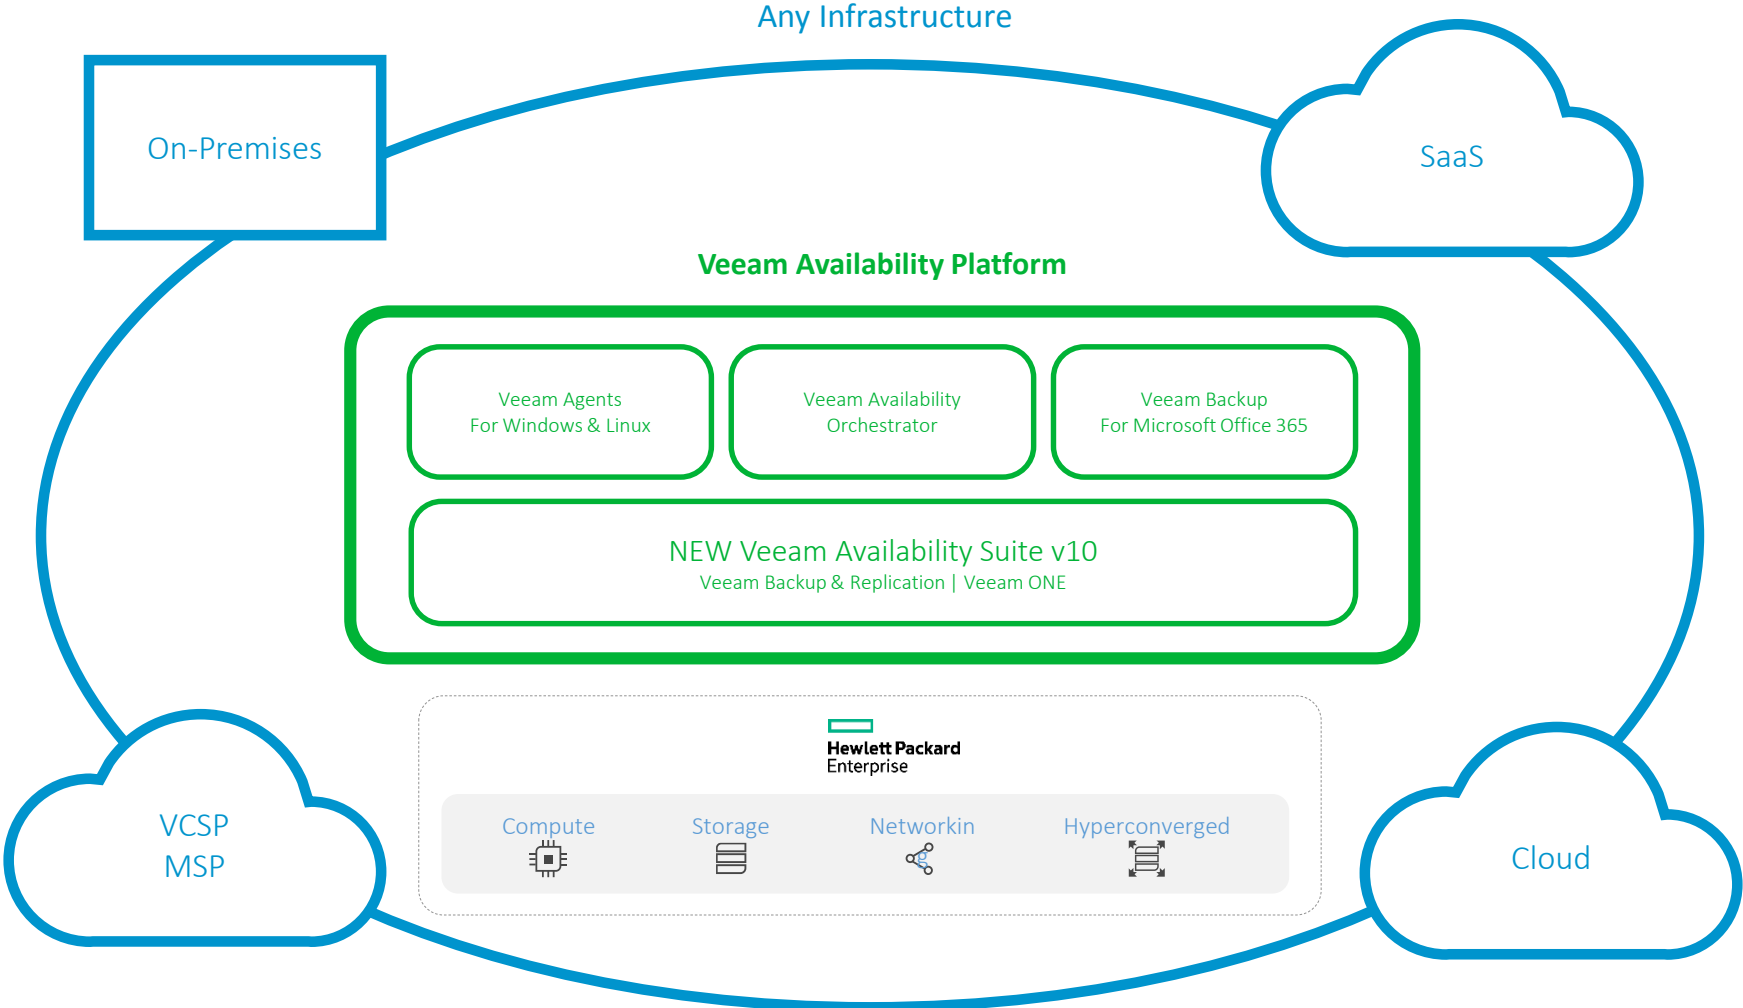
Any Infrastructure

On-Premises

SaaS

Veeam Availability Platform

Veeam Agents
For Windows & Linux

Veeam Availability
Orchestrator

Veeam Backup
For Microsoft Office 365

NEW Veeam Availability Suite v10
Veeam Backup & Replication | Veeam ONE

Hewlett Packard
Enterprise

Compute

Storage

Networkin

Hyperconverged

VCSP
MSP

Cloud